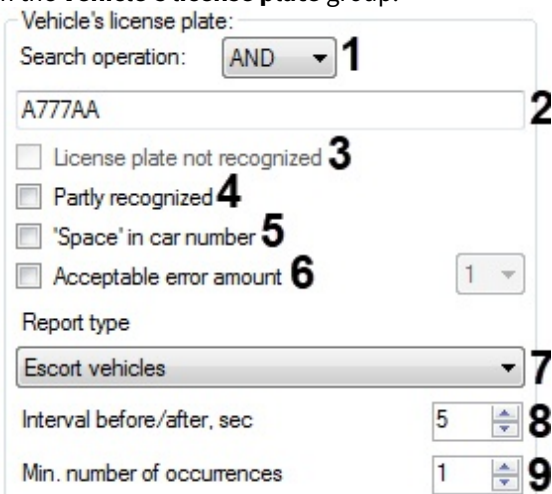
Vehicle's license plate:

Search operation: AND 1

A777AA 2

License plate not recognized 3

Partly recognized 4

'Space' in car number 5

Acceptable error amount 6 1

Report type

Escort vehicles 7

Interval before/after, sec 5 8

Min. number of occurrences 1 9